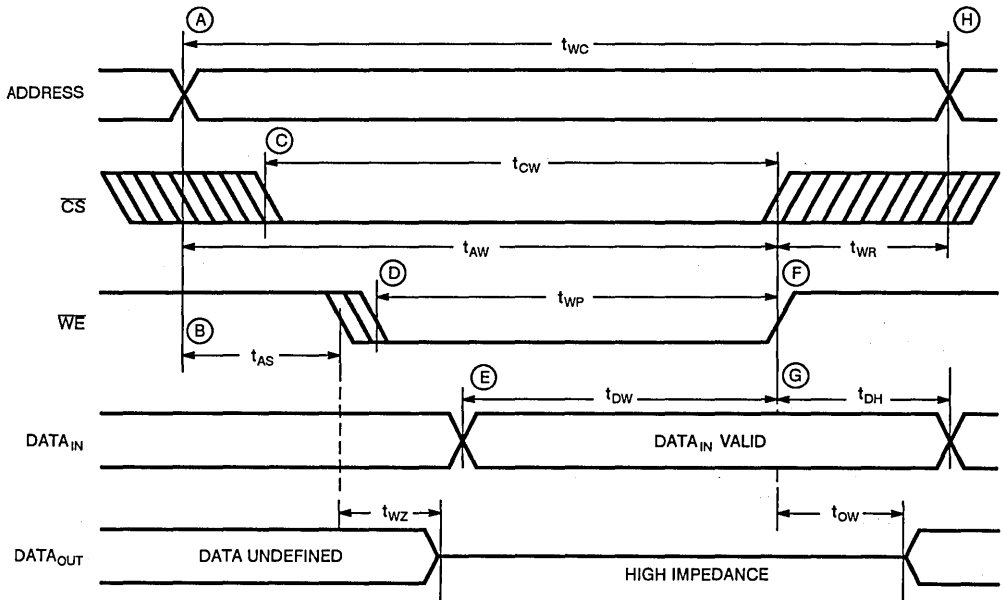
A
H
$t_{WC}$
ADDRESS
C
$t_{CW}$
$\overline{CS}$
$t_{AW}$
$t_{WR}$
D
F
$t_{WP}$
$\overline{WE}$
B
$t_{AS}$
E
G
$t_{DW}$
$t_{DH}$
$DATA_{IN}$
$DATA_{IN}$ VALID
$t_{WZ}$
$t_{OW}$
$DATA_{OUT}$
DATA UNDEFINED
HIGH IMPEDANCE